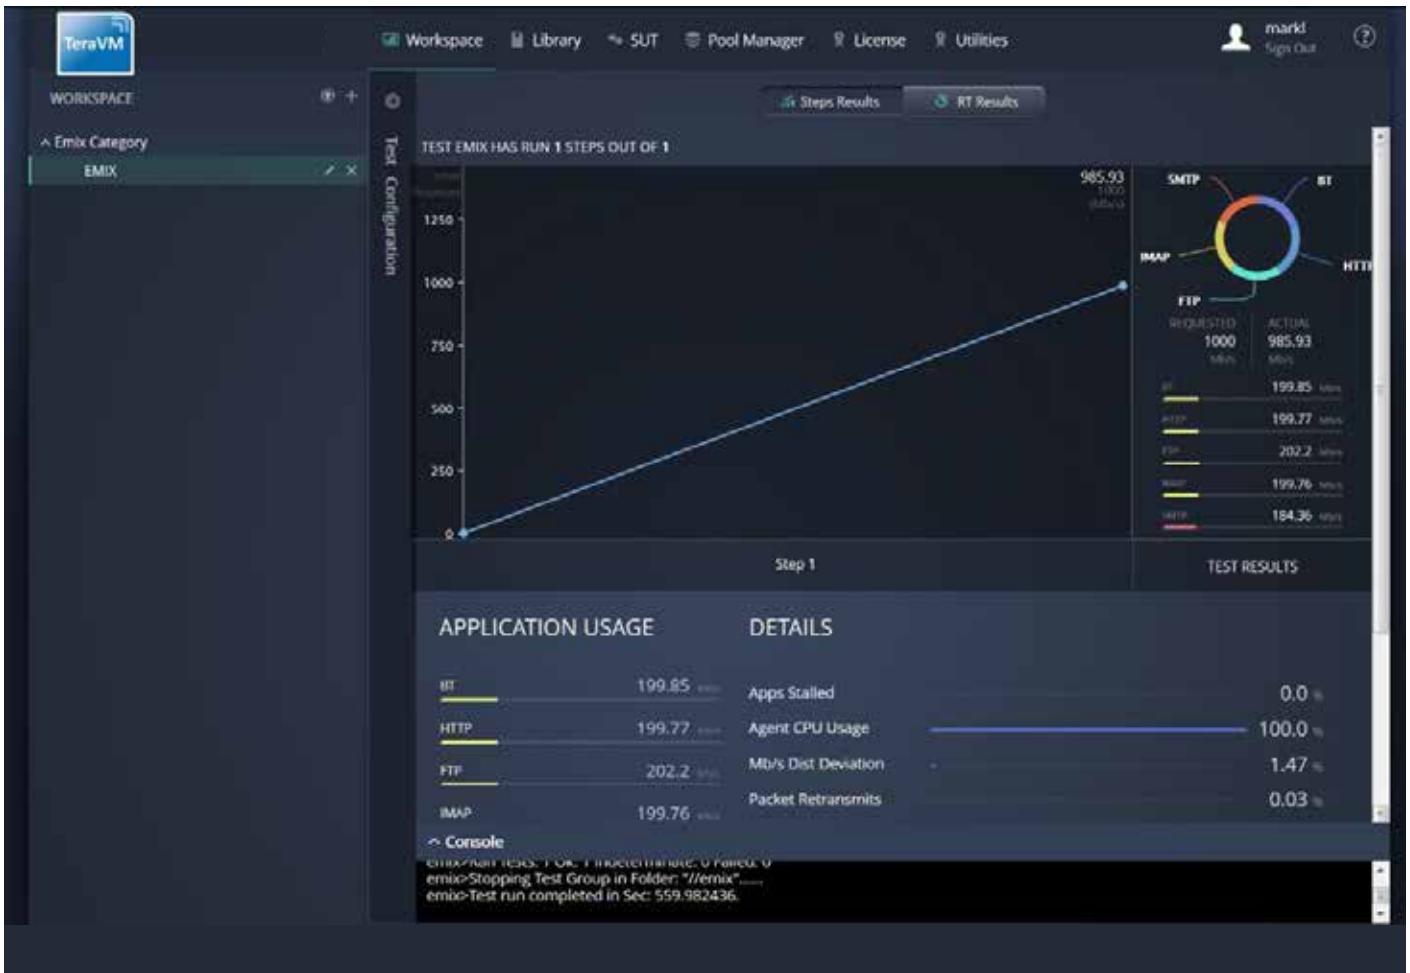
TeraVM

Workspace Library SUT Pool Manager License Utilities

markl
Sign Out

?

WORKSPACE

^ Emix Category
EMIX

Test Configuration

Steps Results RT Results

TEST EMIX HAS RUN 1 STEPS OUT OF 1

985.93

1250
1000
750
500
250
0

SMTP
BT
IMAP
HTTP
FTP

REQUESTED 1000 Mb/s
ACTUAL 985.93 Mb/s

BT 199.85 Mb/s
HTTP 199.77 Mb/s
FTP 202.2 Mb/s
IMAP 199.76 Mb/s
SMTP 184.36 Mb/s

Step 1

TEST RESULTS

APPLICATION USAGE

BT 199.85
HTTP 199.77
FTP 202.2
IMAP 199.76

DETAILS

Apps Stalled 0.0 %
Agent CPU Usage 100.0 %
Mb/s Dist Deviation 1.47 %
Packet Retransmits 0.03 %

^ Console
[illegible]
emix>Stopping Test Group in Folder: "//emix"......
emix>Test run completed in Sec: 559.982436.